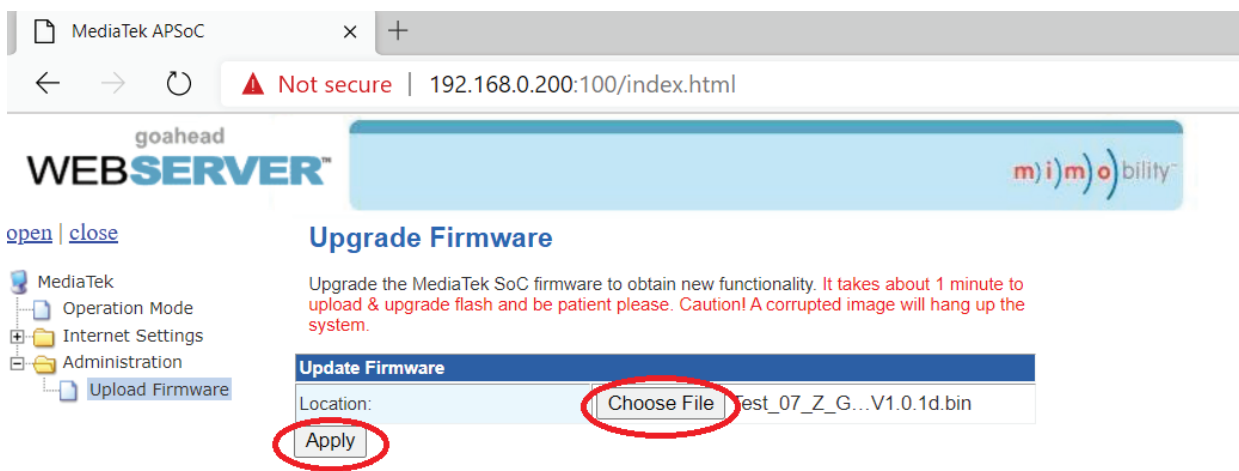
MediaTek APSoC ×

Not secure | 192.168.0.200:100/index.html

goahead
WEBSERVER™

m)i)m)o)bility™

open | close

MediaTek
Operation Mode
Internet Settings
Administration
Upload Firmware

Upgrade Firmware

Upgrade the MediaTek SoC firmware to obtain new functionality. It takes about 1 minute to upload & upgrade flash and be patient please. Caution! A corrupted image will hang up the system.

| Update Firmware | |
|---|---|
| Location: | Choose File Test_07_Z_G…V1.0.1d.bin |

Apply